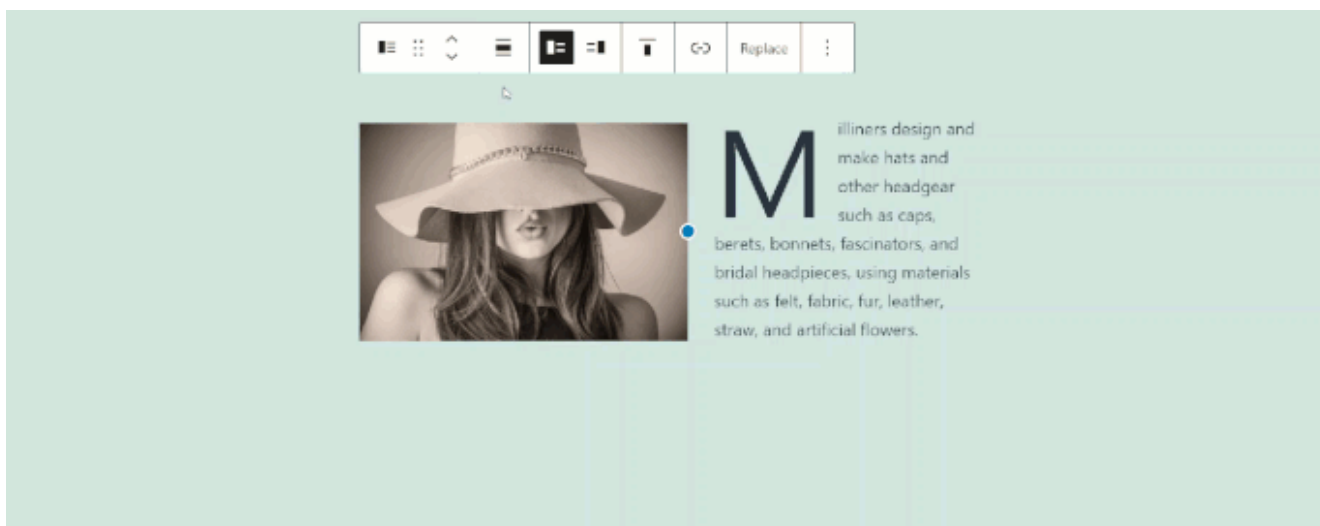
Replace

Milliners design and make hats and other headgear such as caps, berets, bonnets, fascinators, and bridal headpieces, using materials such as felt, fabric, fur, leather, straw, and artificial flowers.